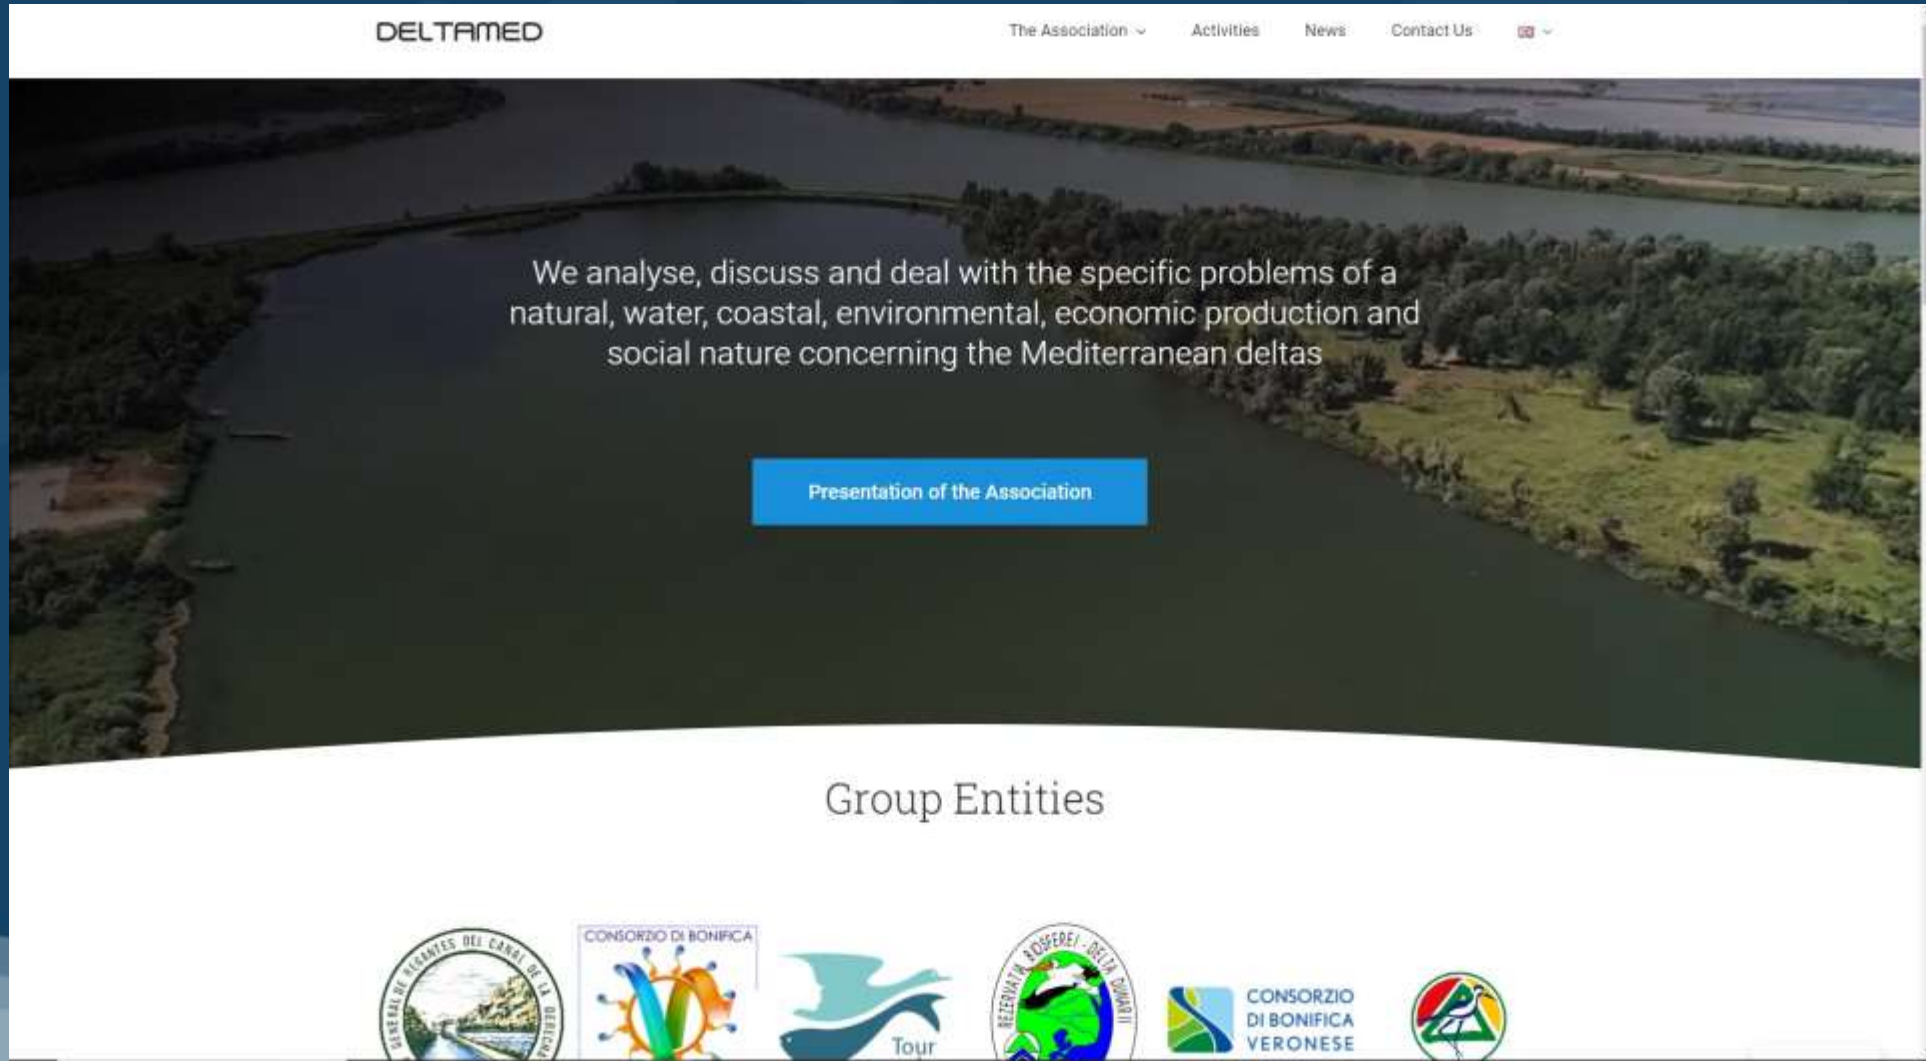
DELTAMED

The Association Activities News Contact Us

We analyse, discuss and deal with the specific problems of a natural, water, coastal, environmental, economic production and social nature concerning the Mediterranean deltas

Presentation of the Association

Group Entities

GENERAL DE REGANTES DEL CANAL DE LA DERECHA

CONSORZIO DI BONIFICA

Tour

REZERVATIA BIOSFEREI DELTA DUNARII

CONSORZIO DI BONIFICA VERONESE